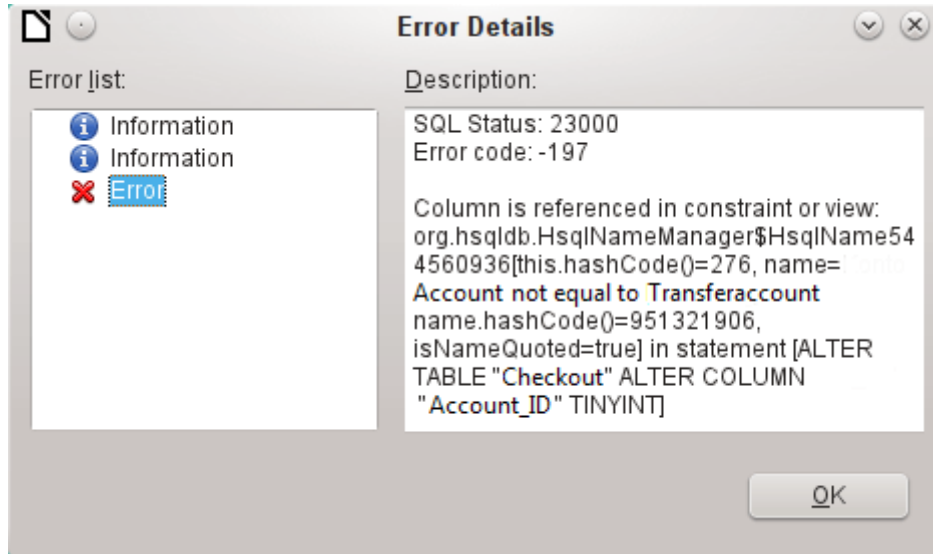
Error Details

Error list:

Information
Information
Error

Description:

SQL Status: 23000
Error code: -197

Column is referenced in constraint or view: org.hsqldb.HsqlNameManager$HsqlName544560936[this.hashCode()=276, name=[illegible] Account not equal to Transferaccount name.hashCode()=951321906, isNameQuoted=true] in statement [ALTER TABLE "Checkout" ALTER COLUMN "Account_ID" TINYINT]

OK